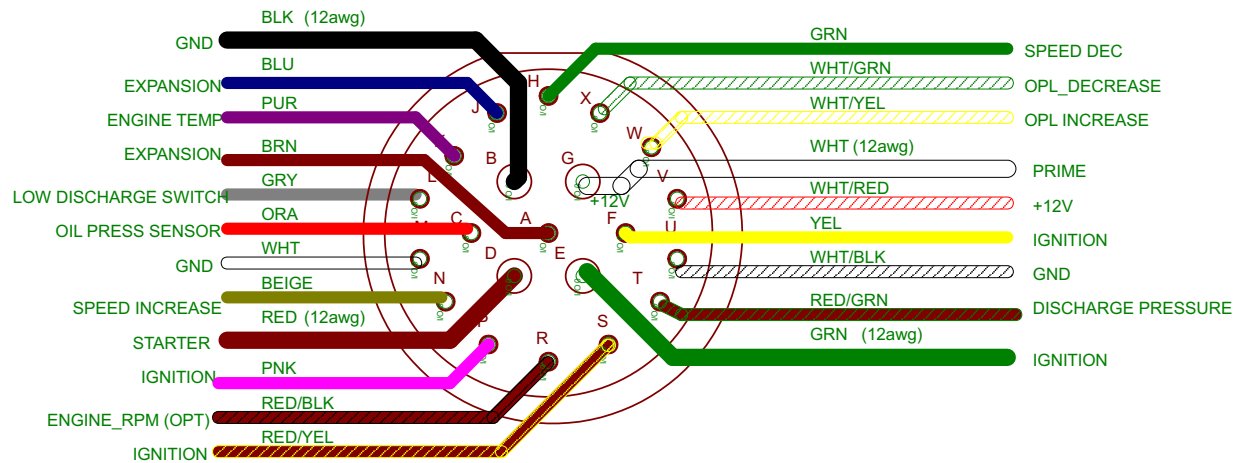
BLK (12awg)
GND
BLU
EXPANSION
PUR
ENGINE TEMP
BRN
EXPANSION
GRY
LOW DISCHARGE SWITCH
ORA
OIL PRESS SENSOR
WHT
GND
BEIGE
SPEED INCREASE
RED (12awg)
STARTER
PNK
IGNITION
RED/BLK
ENGINE_RPM (OPT)
RED/YEL
IGNITION

H
J
X
W
B
G
+12V
V
C
A
F
U
D
E
N
T
P
R
S

GRN
SPEED DEC
WHT/GRN
OPL_DECREASE
WHT/YEL
OPL INCREASE
WHT (12awg)
PRIME
WHT/RED
+12V
YEL
IGNITION
WHT/BLK
GND
RED/GRN
DISCHARGE PRESSURE
GRN (12awg)
IGNITION